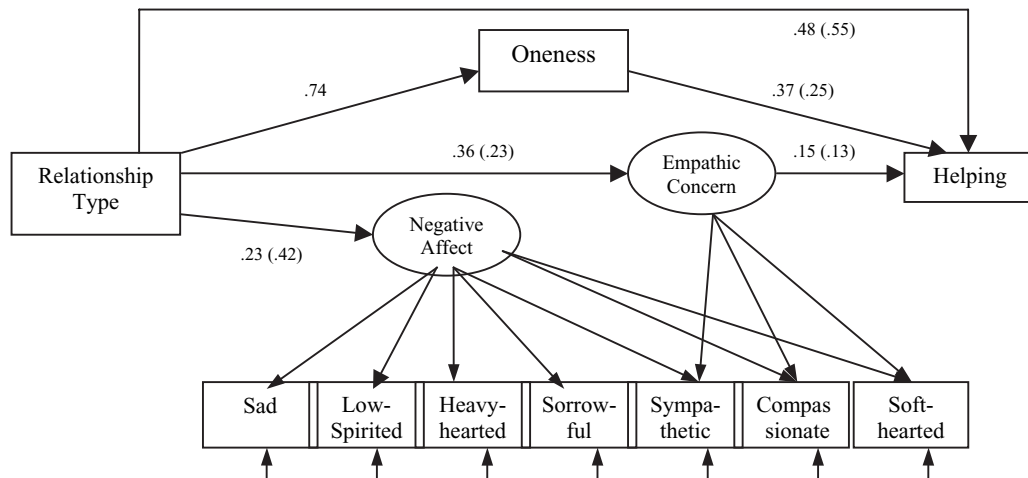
.48 (.55)

Oneness

.74

.37 (.25)

Relationship Type

.36 (.23)

Empathic Concern

.15 (.13)

Helping

Negative Affect

.23 (.42)

Sad

Low-Spirited

Heavy-hearted

Sorrow-ful

Sympa-thetic

Compas-sionate

Soft-hearted